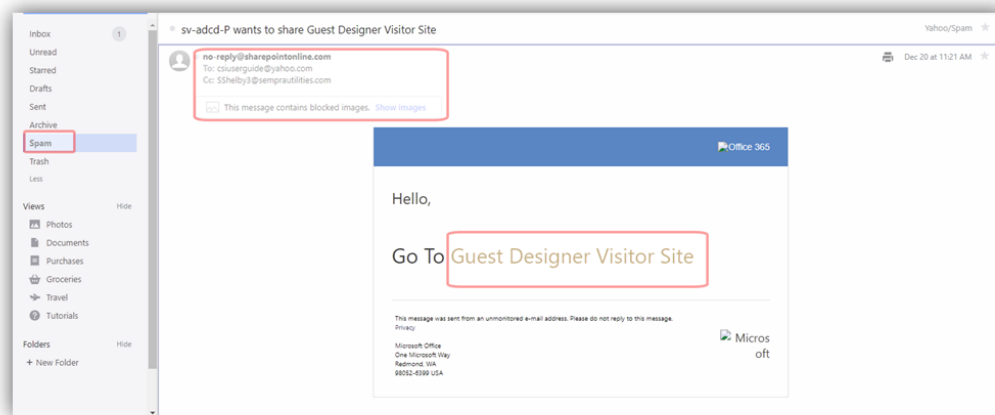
Inbox 1
Unread
Starred
Drafts
Sent
Archive
Spam
Trash
Less

Views Hide
Photos
Documents
Purchases
Groceries
Travel
Tutorials

Folders Hide
+ New Folder

sv-adcd-P wants to share Guest Designer Visitor Site

Yahoo/Spam

no-reply@sharepointonline.com
To: csiuserguide@yahoo.com
Cc: SShelby3@semprautilities.com

Dec 20 at 11:21 AM

This message contains blocked images. Show Images

Office 365

Hello,

Go To Guest Designer Visitor Site

This message was sent from an unmonitored e-mail address. Please do not reply to this message.
Privacy

Microsoft Office
One Microsoft Way
Redmond, WA
98052-6399 USA

Microsoft